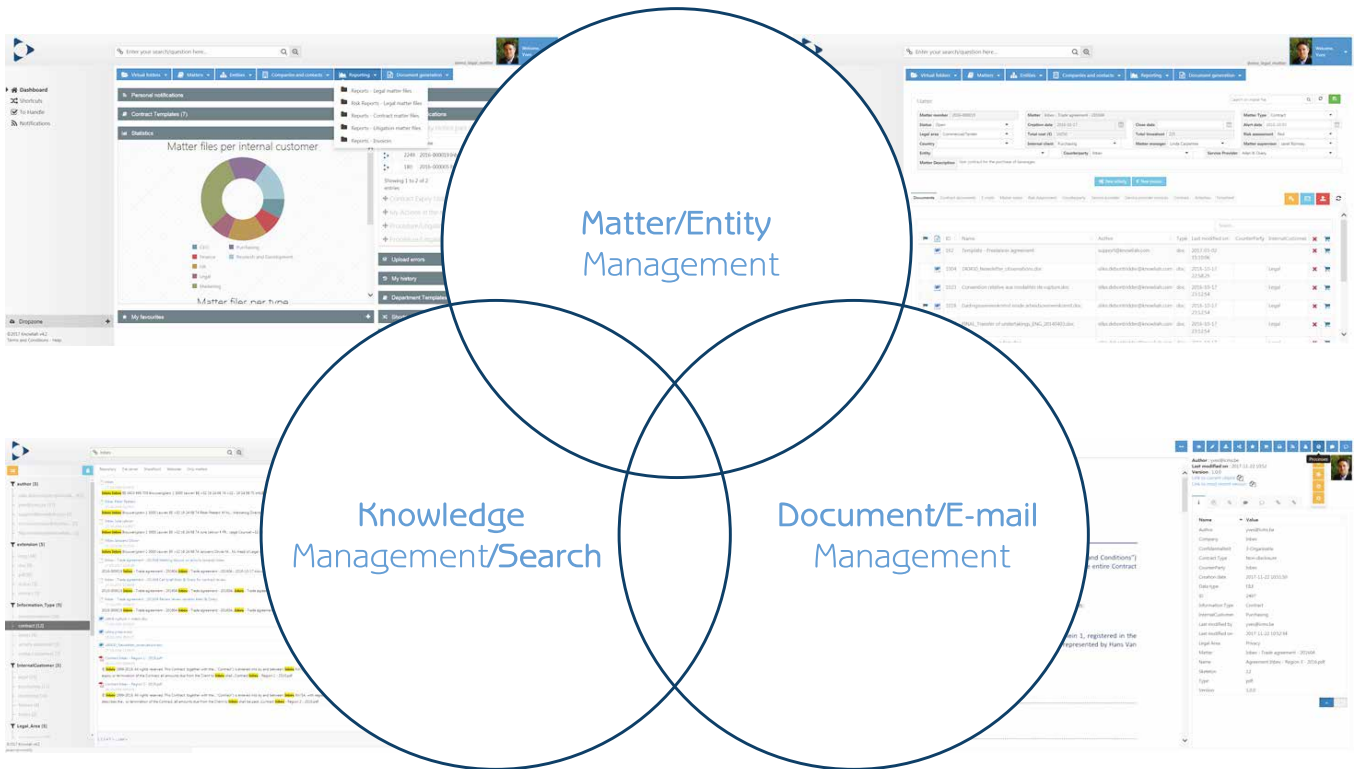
Matter/Entity Management

Knowledge Management/Search

Document/E-mail Management

Enter your search/question here...

Dashboard
Shortcuts
To Handle
Notifications

Virtual folders
Matters
Entities
Companies and contacts
Reporting
Document generation

Personal notifications
Contract Templates (7)
Statistics

Matter files per internal customer

Reports - Legal matter files
Risk Reports - Legal matter files
Reports - Contract matter files
Reports - Litigation matter files
Reports - Invoices

Upload errors
My history
Department Templates
My favourites
Dropzone

Matter files per type

Documents

Author
Last modified on
Version
Name
Value